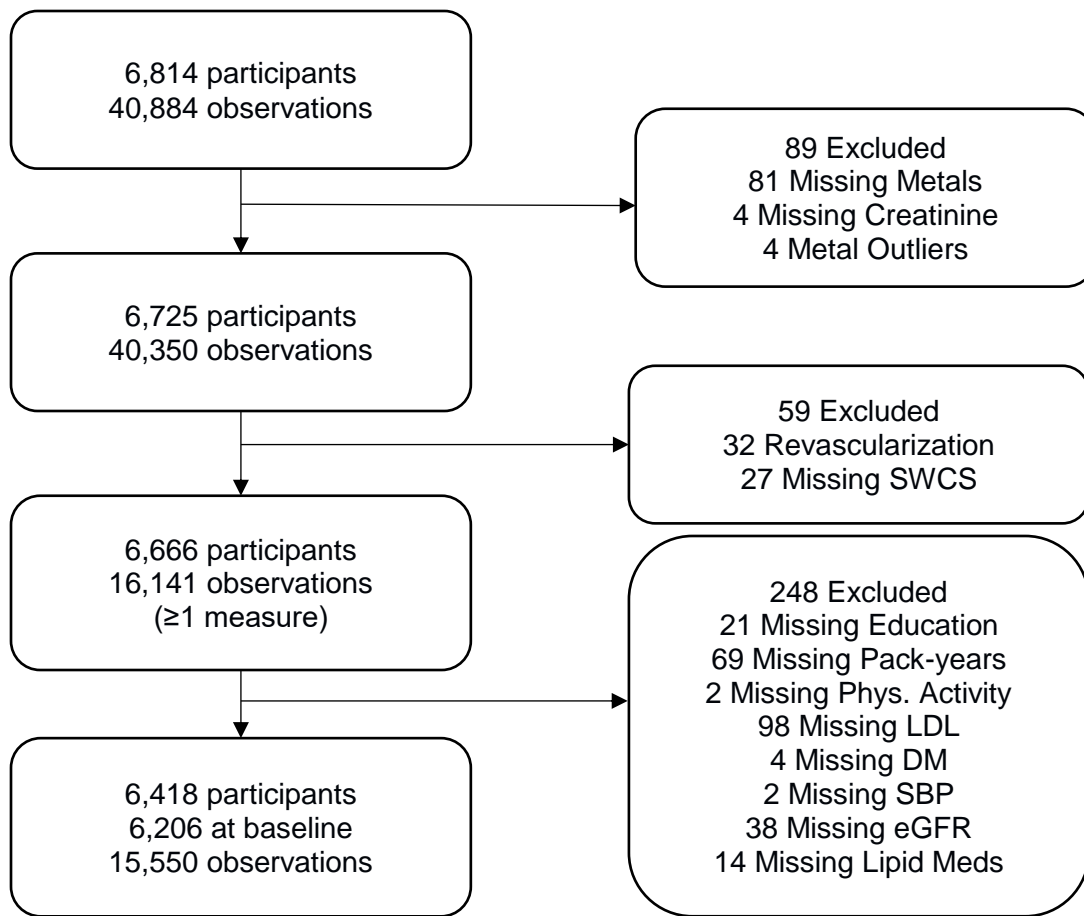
6,814 participants
40,884 observations

89 Excluded
81 Missing Metals
4 Missing Creatinine
4 Metal Outliers

6,725 participants
40,350 observations

59 Excluded
32 Revascularization
27 Missing SWCS

6,666 participants
16,141 observations
(≥1 measure)

248 Excluded
21 Missing Education
69 Missing Pack-years
2 Missing Phys. Activity
98 Missing LDL
4 Missing DM
2 Missing SBP
38 Missing eGFR
14 Missing Lipid Meds

6,418 participants
6,206 at baseline
15,550 observations